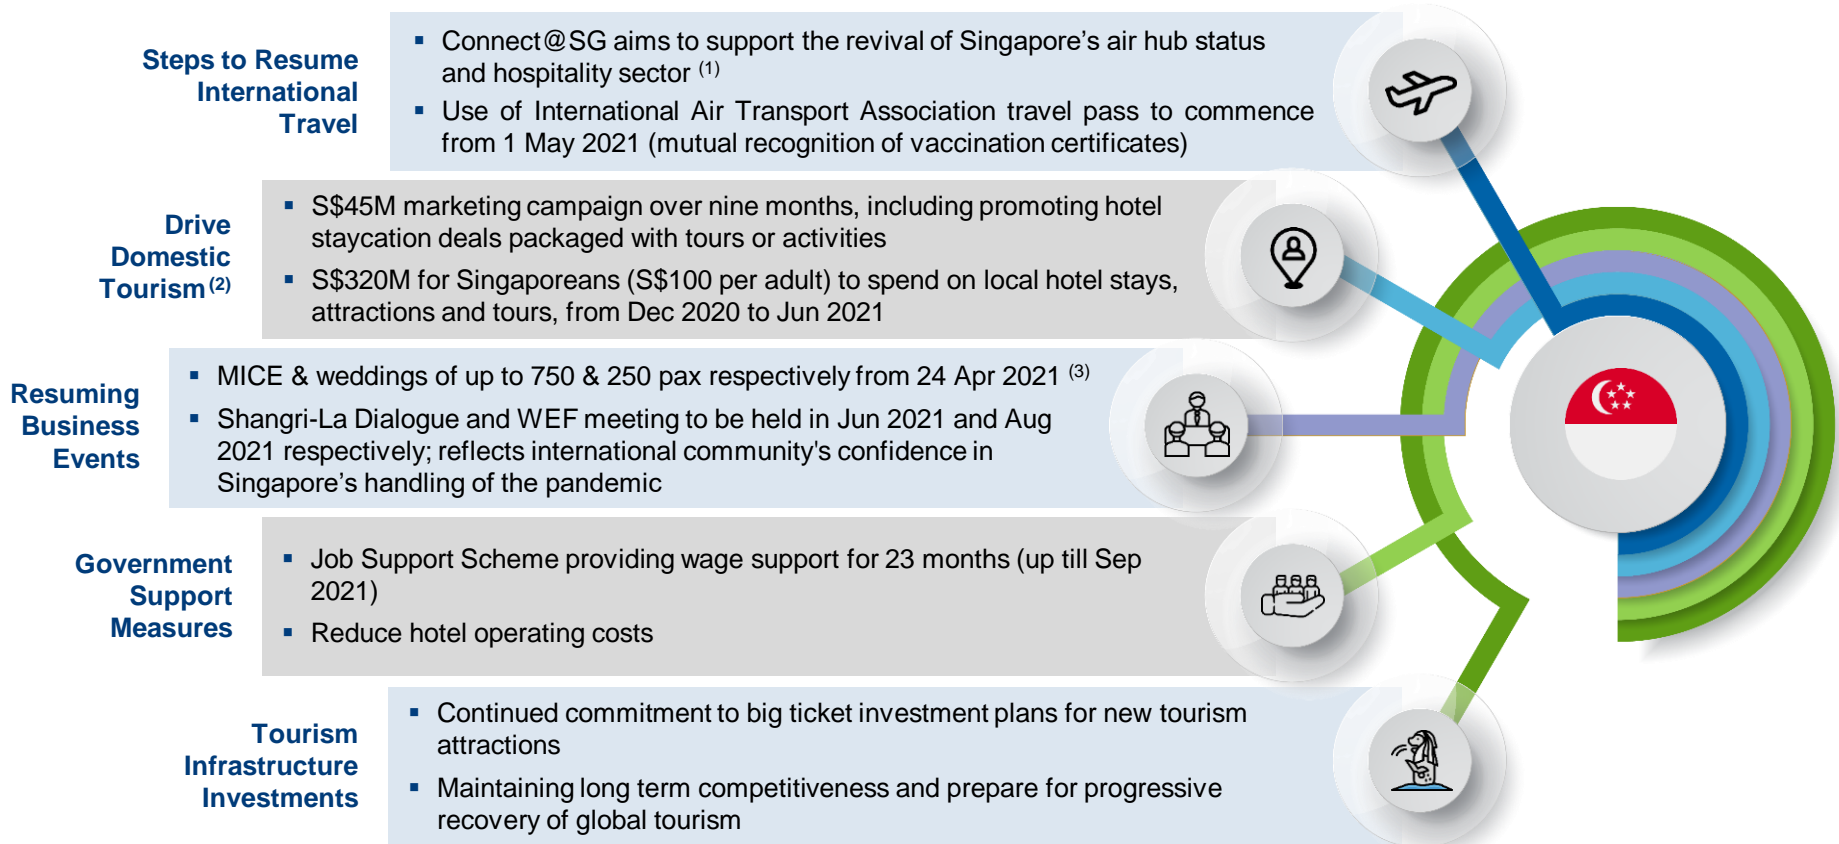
Steps to Resume International Travel

- Connect@SG aims to support the revival of Singapore's air hub status and hospitality sector $^{(1)}$
- Use of International Air Transport Association travel pass to commence from 1 May 2021 (mutual recognition of vaccination certificates)

Drive Domestic Tourism $^{(2)}$

- S\$45M marketing campaign over nine months, including promoting hotel staycation deals packaged with tours or activities
- S\$320M for Singaporeans (S\$100 per adult) to spend on local hotel stays, attractions and tours, from Dec 2020 to Jun 2021

Resuming Business Events

- MICE & weddings of up to 750 & 250 pax respectively from 24 Apr 2021 $^{(3)}$
- Shangri-La Dialogue and WEF meeting to be held in Jun 2021 and Aug 2021 respectively; reflects international community's confidence in Singapore's handling of the pandemic

Government Support Measures

- Job Support Scheme providing wage support for 23 months (up till Sep 2021)
- Reduce hotel operating costs

Tourism Infrastructure Investments

- Continued commitment to big ticket investment plans for new tourism attractions
- Maintaining long term competitiveness and prepare for progressive recovery of global tourism